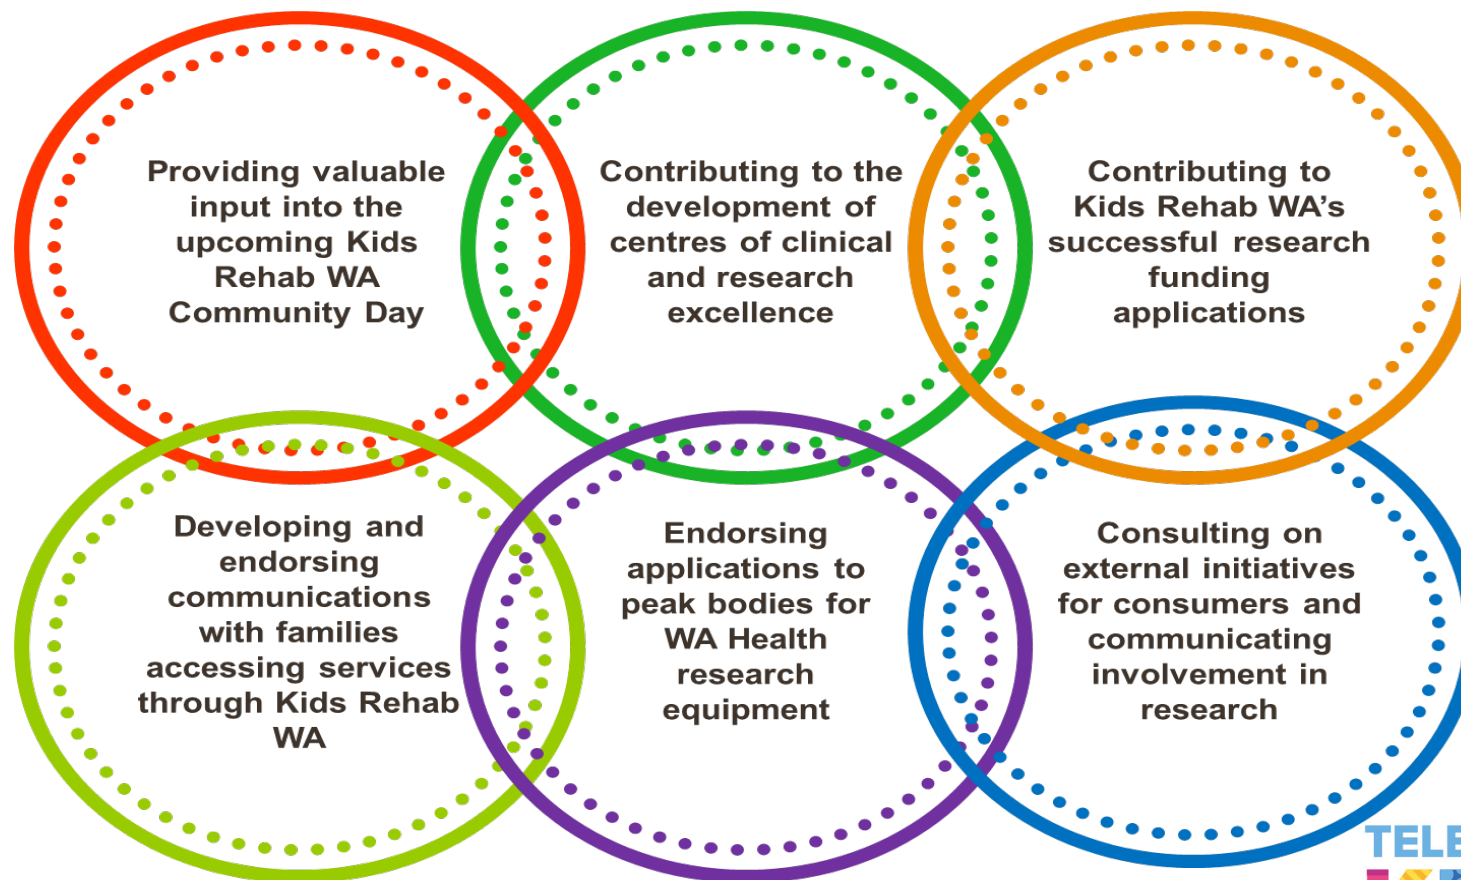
Providing valuable input into the upcoming Kids Rehab WA Community Day

Contributing to the development of centres of clinical and research excellence

Contributing to Kids Rehab WA's successful research funding applications

Developing and endorsing communications with families accessing services through Kids Rehab WA

Endorsing applications to peak bodies for WA Health research equipment

Consulting on external initiatives for consumers and communicating involvement in research

TELE